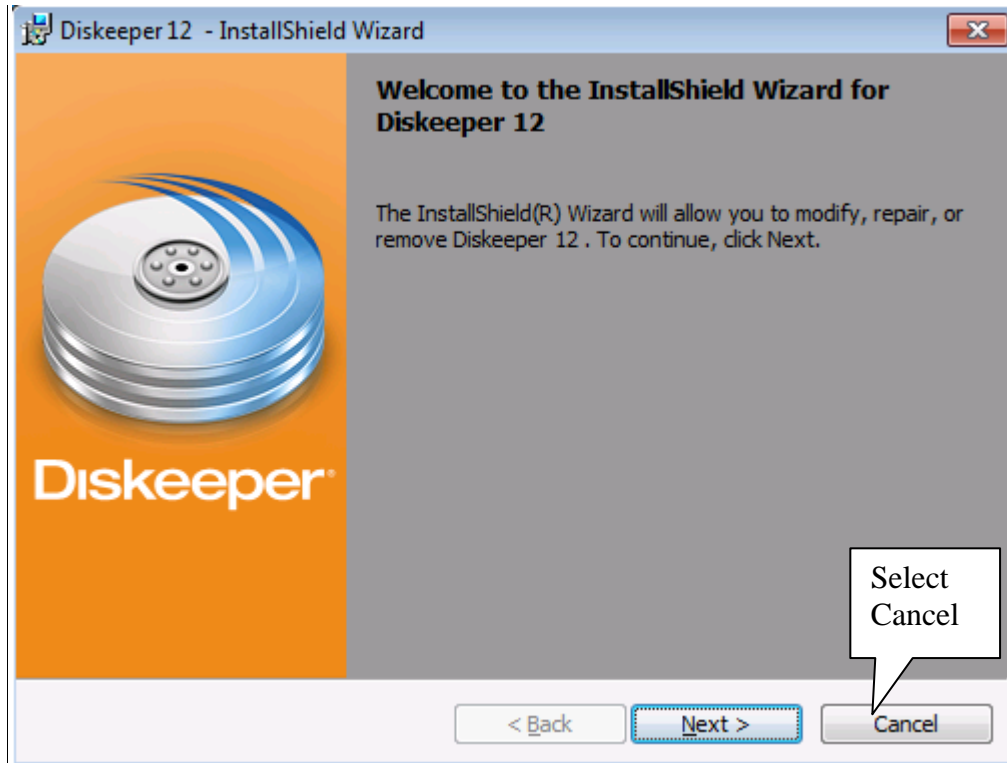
Diskeeper 12 - InstallShield Wizard

Welcome to the InstallShield Wizard for Diskeeper 12

The InstallShield(R) Wizard will allow you to modify, repair, or remove Diskeeper 12 . To continue, click Next.

Diskeeper

Select Cancel

< Back

Next >

Cancel